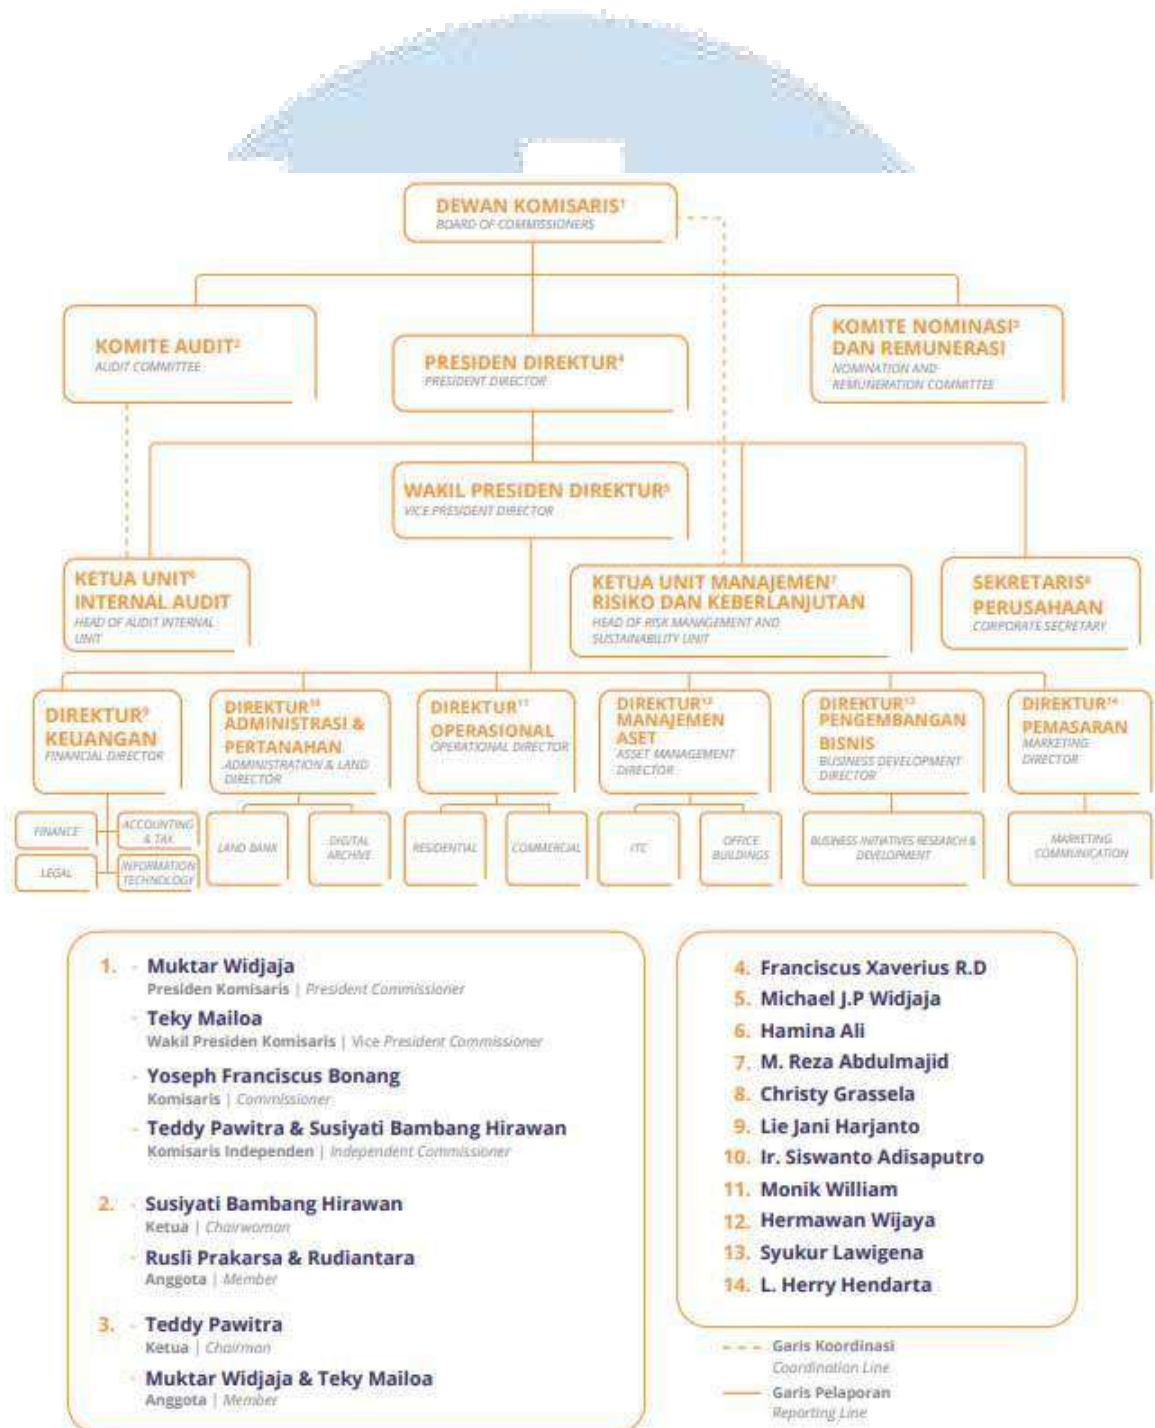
DEWAN KOMISARIS$^1$
BOARD OF COMMISSIONERS

KOMITE AUDIT$^2$
AUDIT COMMITTEE

PRESIDEN DIREKTUR$^4$
PRESIDENT DIRECTOR

KOMITE NOMINASI$^3$ DAN REMUNERASI
NOMINATION AND REMUNERATION COMMITTEE

WAKIL PRESIDEN DIREKTUR$^5$
VICE PRESIDENT DIRECTOR

KETUA UNIT$^6$ INTERNAL AUDIT
HEAD OF AUDIT INTERNAL UNIT

KETUA UNIT MANAJEMEN$^7$ RISIKO DAN KEBERLANJUTAN
HEAD OF RISK MANAGEMENT AND SUSTAINABILITY UNIT

SEKRETARIS$^8$ PERUSAHAAN
CORPORATE SECRETARY

DIREKTUR$^9$ KEUANGAN
FINANCIAL DIRECTOR

DIREKTUR$^{10}$ ADMINISTRASI & PERTANAHAN
ADMINISTRATION & LAND DIRECTOR

DIREKTUR$^{11}$ OPERASIONAL
OPERATIONAL DIRECTOR

DIREKTUR$^{12}$ MANAJEMEN ASET
ASSET MANAGEMENT DIRECTOR

DIREKTUR$^{13}$ PENGEMBANGAN BISNIS
BUSINESS DEVELOPMENT DIRECTOR

DIREKTUR$^{14}$ PEMASARAN
MARKETING DIRECTOR

FINANCE
ACCOUNTING & TAX
LEGAL
INFORMATION TECHNOLOGY
LAND BANK
DIGITAL ARCHIVE
RESIDENTIAL
COMMERCIAL
ITC
OFFICE BUILDINGS
BUSINESS INITIATIVES RESEARCH & DEVELOPMENT
MARKETING COMMUNICATION

1. Muktar Widjaja
Presiden Komisaris | President Commissioner
Teky Mailoa
Wakil Presiden Komisaris | Vice President Commissioner
Yoseph Franciscus Bonang
Komisaris | Commissioner
Teddy Pawitra & Susiyati Bambang Hirawan
Komisaris Independen | Independent Commissioner

2. Susiyati Bambang Hirawan
Ketua | Chairwoman
Rusli Prakarsa & Rudiantara
Anggota | Member

3. Teddy Pawitra
Ketua | Chairman
Muktar Widjaja & Teky Mailoa
Anggota | Member

4. Franciscus Xaverius R.D
5. Michael J.P Widjaja
6. Hamina Ali
7. M. Reza Abdulmajid
8. Christy Grassela
9. Lie Jani Harjanto
10. Ir. Siswanto Adisaputro
11. Monik William
12. Hermawan Wijaya
13. Syukur Lawigena
14. L. Herry Hendarta

Garis Koordinasi
Coordination Line
Garis Pelaporan
Reporting Line